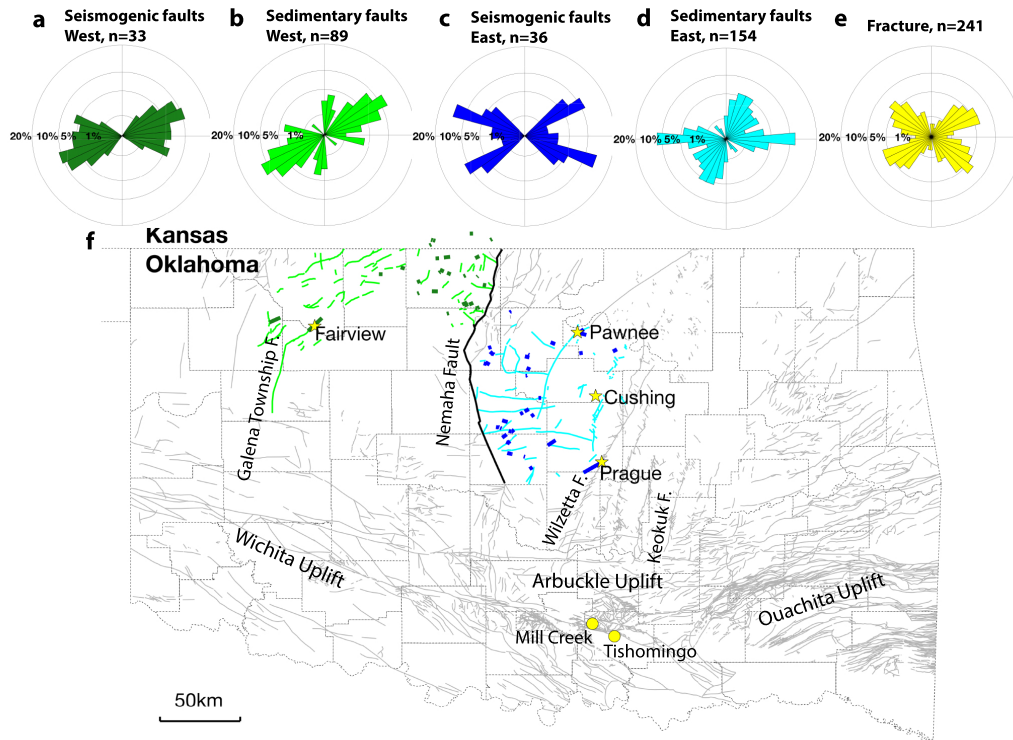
a Seismogenic faults West, n=33

20% 10% 5% 1%

b Sedimentary faults West, n=89

20% 10% 5% 1%

c Seismogenic faults East, n=36

20% 10% 5% 1%

d Sedimentary faults East, n=154

20% 10% 5% 1%

e Fracture, n=241

20% 10% 5% 1%

f Kansas
Oklahoma

Fairview
Galena Township F.
Nemaha Fault
Pawnee
Cushing
Prague
Wilzetta F.
Keokuk F.
Wichita Uplift
Arbuckle Uplift
Ouachita Uplift
Mill Creek
Tishomingo

50km